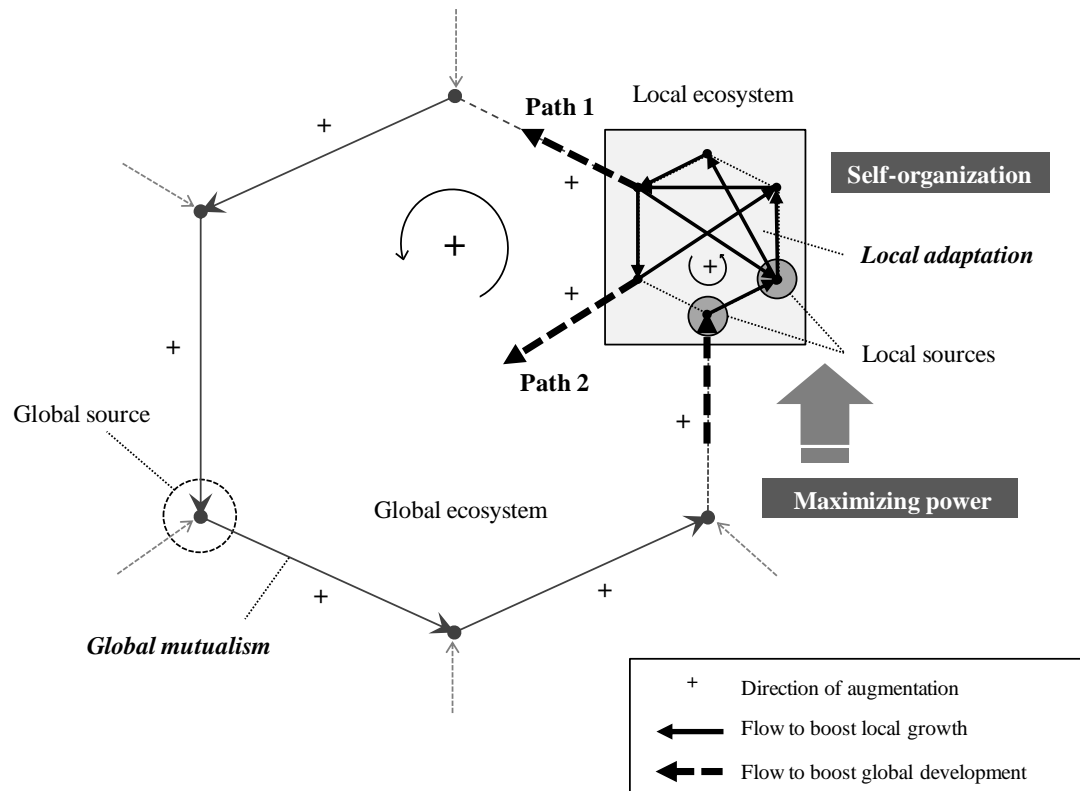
Path 1

Local ecosystem

Self-organization

+

+

+

+

Local adaptation

+

+

Local sources

Path 2

Global source

+

Global ecosystem

Maximizing power

+

+

Global mutualism

+ Direction of augmentation

Flow to boost local growth

Flow to boost global development